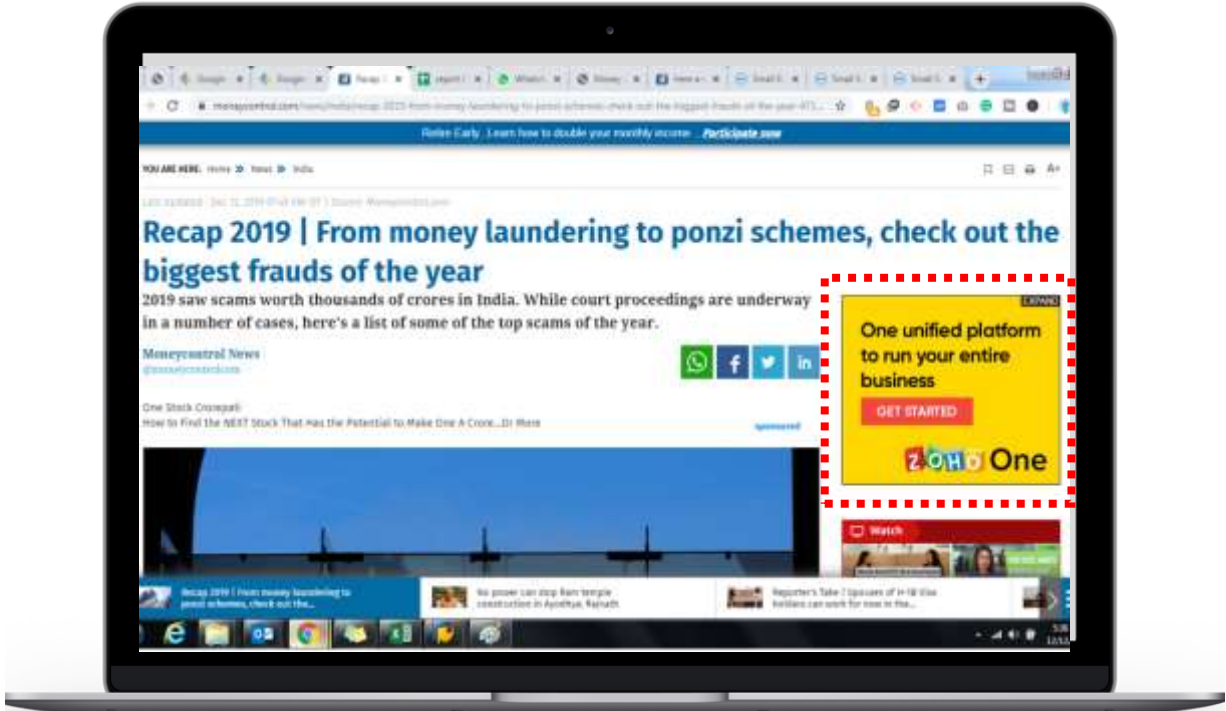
Retire Early. Learn how to double your monthly income. Participate now

YOU ARE HERE: Home » News » India

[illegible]

Recap 2019 | From money laundering to ponzi schemes, check out the biggest frauds of the year

2019 saw scams worth thousands of crores in India. While court proceedings are underway in a number of cases, here's a list of some of the top scams of the year.

Moneycontrol News
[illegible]

One Stock Crorepati
How to Find the NEXT Stock That Has the Potential to Make One A Crore...Or More

sponsored

EXPAND
One unified platform to run your entire business
GET STARTED
ZOHO One

Watch

Recap 2019 | From money laundering to ponzi schemes, check out the...

No power can stop Ram temple construction in Ayodhya: Rajnath

Reporter's Take | Spouses of H-1B Visa holders can work for now in the...